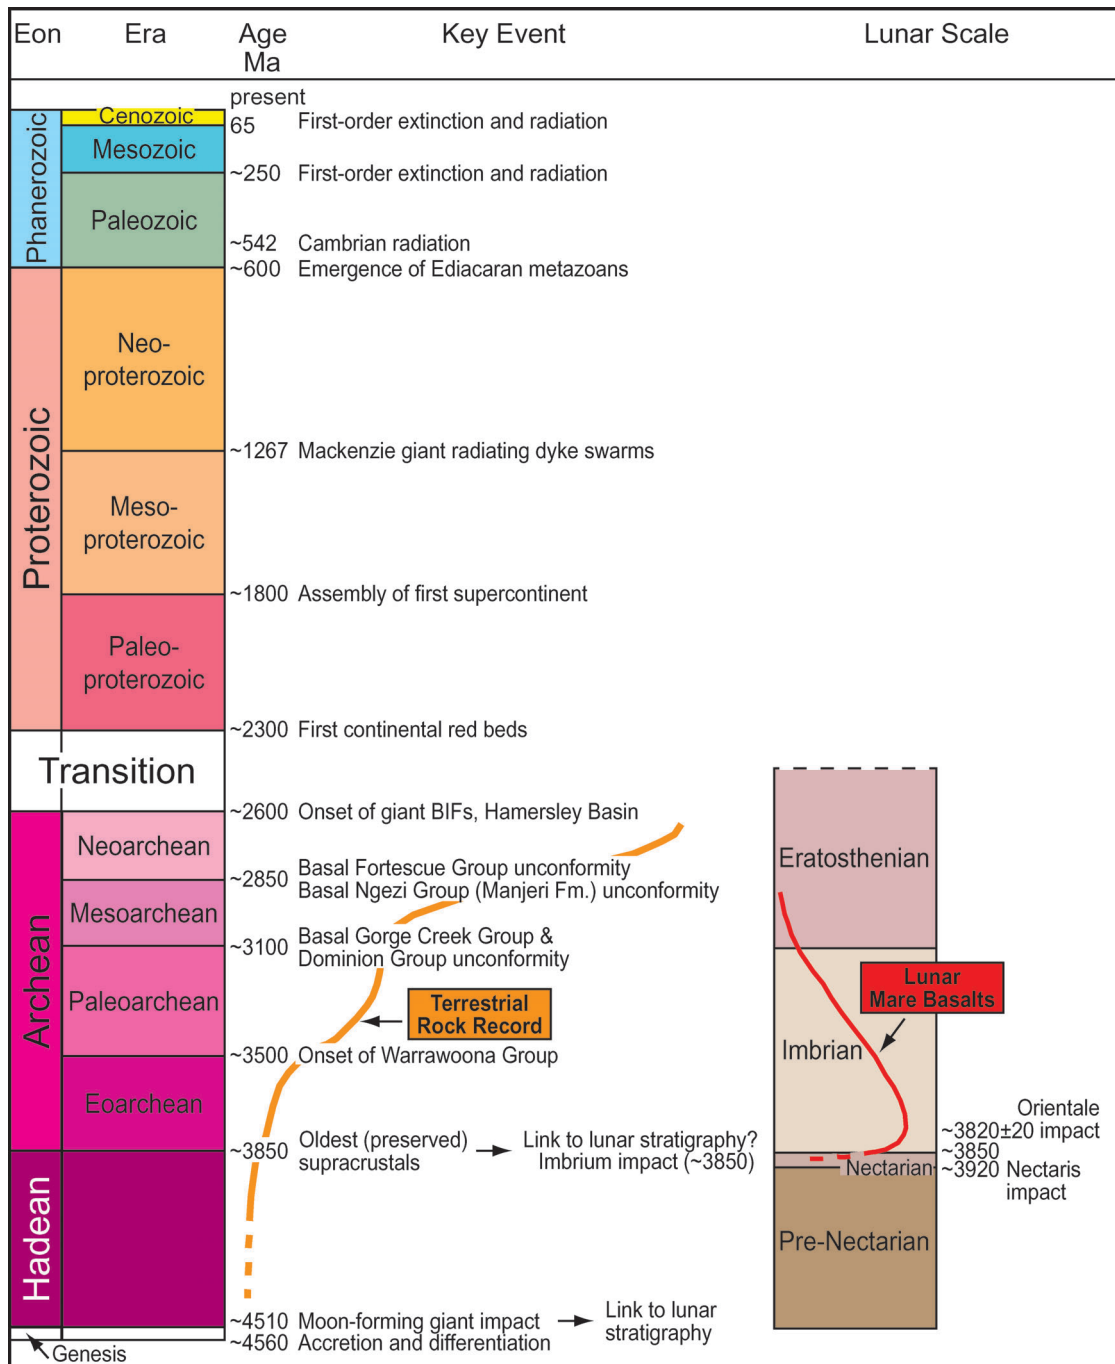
| Eon | Era | Age Ma | Key Event |
|---|---|---|---|
| | | present | |
| Phanerozoic | Cenozoic | 65 | First-order extinction and radiation |
| | Mesozoic | ~250 | First-order extinction and radiation |
| | Paleozoic | ~542 | Cambrian radiation |
| | | ~600 | Emergence of Ediacaran metazoans |
| Proterozoic | Neo-proterozoic | ~1267 | Mackenzie giant radiating dyke swarms |
| | Meso-proterozoic | ~1800 | Assembly of first supercontinent |
| | Paleo-proterozoic | ~2300 | First continental red beds |
| Transition | | ~2600 | Onset of giant BIFs, Hamersley Basin |
| Archean | Neoarchean | ~2850 | Basal Fortescue Group unconformity Basal Ngezi Group (Manjeri Fm.) unconformity |
| | Mesoarchean | ~3100 | Basal Gorge Creek Group & Dominion Group unconformity |
| | Paleoarchean | ~3500 | Onset of Warrawoona Group |
| | Eoarchean | ~3850 | Oldest (preserved) supracrustals |
| Hadean | | ~4510 | Moon-forming giant impact |
| | | ~4560 | Accretion and differentiation |

Genesis

Terrestrial Rock Record

Link to lunar stratigraphy? Imbrium impact (~3850)

Link to lunar stratigraphy

Lunar Scale

Eratosthenian

Imbrian

Lunar Mare Basalts

Nectarian

Pre-Nectarian

Orientale ~3820±20 impact
~3850
~3920 Nectaris impact